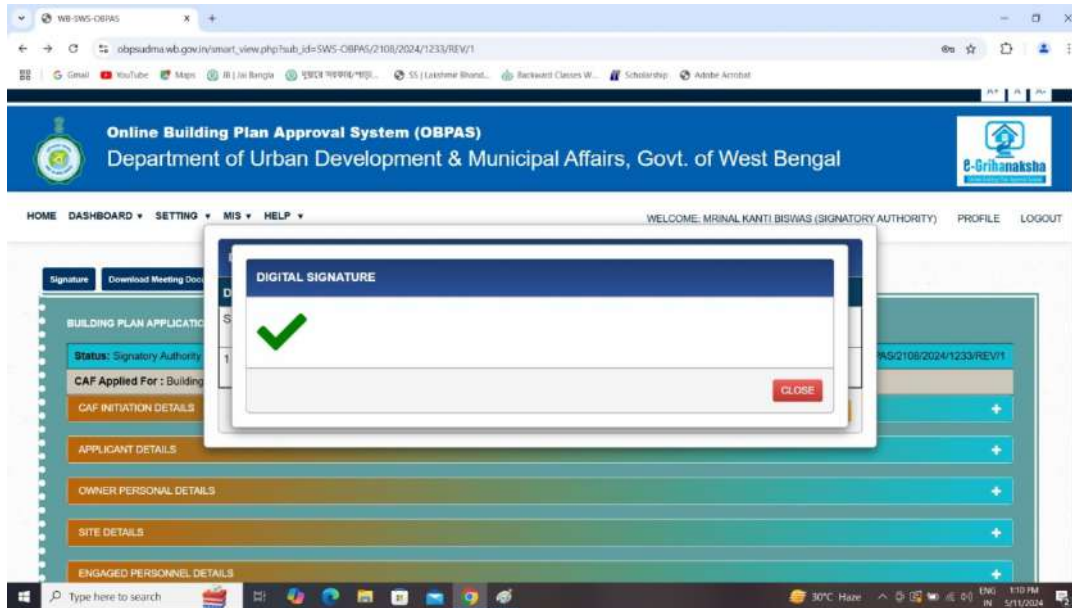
WB-SWS-OBPAS

obpsudma.wb.gov.in/smart_view.php?sub_id=SWS-OBPAS/2108/2024/1233/REV/1

Gmail YouTube Maps JB | Jai Bangla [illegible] SS | Lakshmir Bhand... Backward Classes W... Scholarship Adobe Acrobat

Online Building Plan Approval System (OBPAS)
Department of Urban Development & Municipal Affairs, Govt. of West Bengal

e-Grihanaksha

HOME DASHBOARD ▾ SETTING ▾ MIS ▾ HELP ▾

WELCOME: MRINAL KANTI BISWAS (SIGNATORY AUTHORITY) PROFILE LOGOUT

Signature Download Meeting Doc

BUILDING PLAN APPLICATI

Status: Signatory Authority

CAF Applied For : Building

PAS/2108/2024/1233/REV/1

DIGITAL SIGNATURE

CLOSE

CAF INITIATION DETAILS

APPLICANT DETAILS

OWNER PERSONAL DETAILS

SITE DETAILS

ENGAGED PERSONNEL DETAILS

Type here to search

30°C Haze ENG IN 1:10 PM 5/11/2024